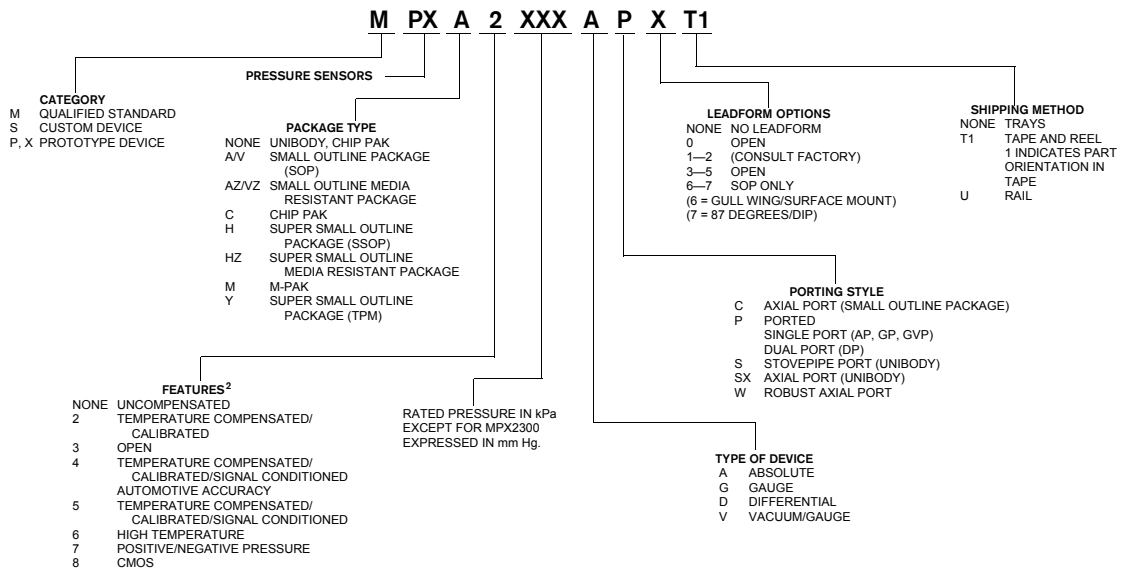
M PX A 2 XXX A P X T1

PRESSURE SENSORS

CATEGORY
M QUALIFIED STANDARD
S CUSTOM DEVICE
P, X PROTOTYPE DEVICE

PACKAGE TYPE
NONE UNIBODY, CHIP PAK
A/V SMALL OUTLINE PACKAGE (SOP)
AZ/VZ SMALL OUTLINE MEDIA RESISTANT PACKAGE
C CHIP PAK
H SUPER SMALL OUTLINE PACKAGE (SSOP)
HZ SUPER SMALL OUTLINE MEDIA RESISTANT PACKAGE
M M-PAK
Y SUPER SMALL OUTLINE PACKAGE (TPM)

LEADFORM OPTIONS
NONE NO LEADFORM
0 OPEN
1—2 (CONSULT FACTORY)
3—5 OPEN
6—7 SOP ONLY
(6 = GULL WING/SURFACE MOUNT)
(7 = 87 DEGREES/DIP)

SHIPPING METHOD
NONE TRAYS
T1 TAPE AND REEL
1 INDICATES PART ORIENTATION IN TAPE
U RAIL

PORTING STYLE
C AXIAL PORT (SMALL OUTLINE PACKAGE)
P PORTED
SINGLE PORT (AP, GP, GVP)
DUAL PORT (DP)
S STOVEPIPE PORT (UNIBODY)
SX AXIAL PORT (UNIBODY)
W ROBUST AXIAL PORT

FEATURES$^{2}$
NONE UNCOMPENSATED
2 TEMPERATURE COMPENSATED/ CALIBRATED
3 OPEN
4 TEMPERATURE COMPENSATED/ CALIBRATED/SIGNAL CONDITIONED AUTOMOTIVE ACCURACY
5 TEMPERATURE COMPENSATED/ CALIBRATED/SIGNAL CONDITIONED
6 HIGH TEMPERATURE
7 POSITIVE/NEGATIVE PRESSURE
8 CMOS

RATED PRESSURE IN kPa EXCEPT FOR MPX2300 EXPRESSED IN mm Hg.

TYPE OF DEVICE
A ABSOLUTE
G GAUGE
D DIFFERENTIAL
V VACUUM/GAUGE